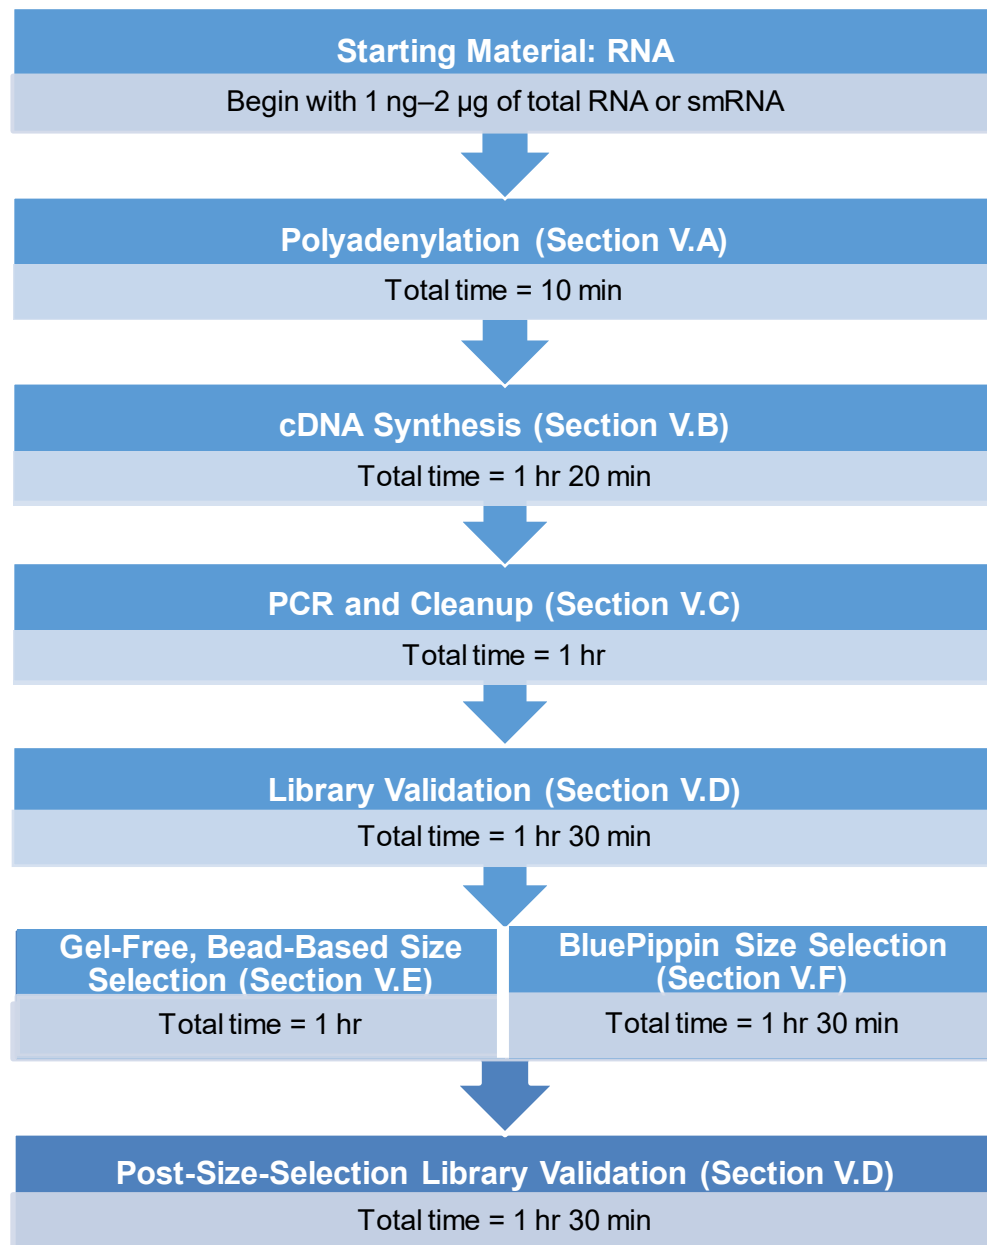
Starting Material: RNA
Begin with 1 ng–2 µg of total RNA or smRNA

Polyadenylation (Section V.A)
Total time = 10 min

cDNA Synthesis (Section V.B)
Total time = 1 hr 20 min

PCR and Cleanup (Section V.C)
Total time = 1 hr

Library Validation (Section V.D)
Total time = 1 hr 30 min

Gel-Free, Bead-Based Size Selection (Section V.E)
Total time = 1 hr

BluePippin Size Selection (Section V.F)
Total time = 1 hr 30 min

Post-Size-Selection Library Validation (Section V.D)
Total time = 1 hr 30 min